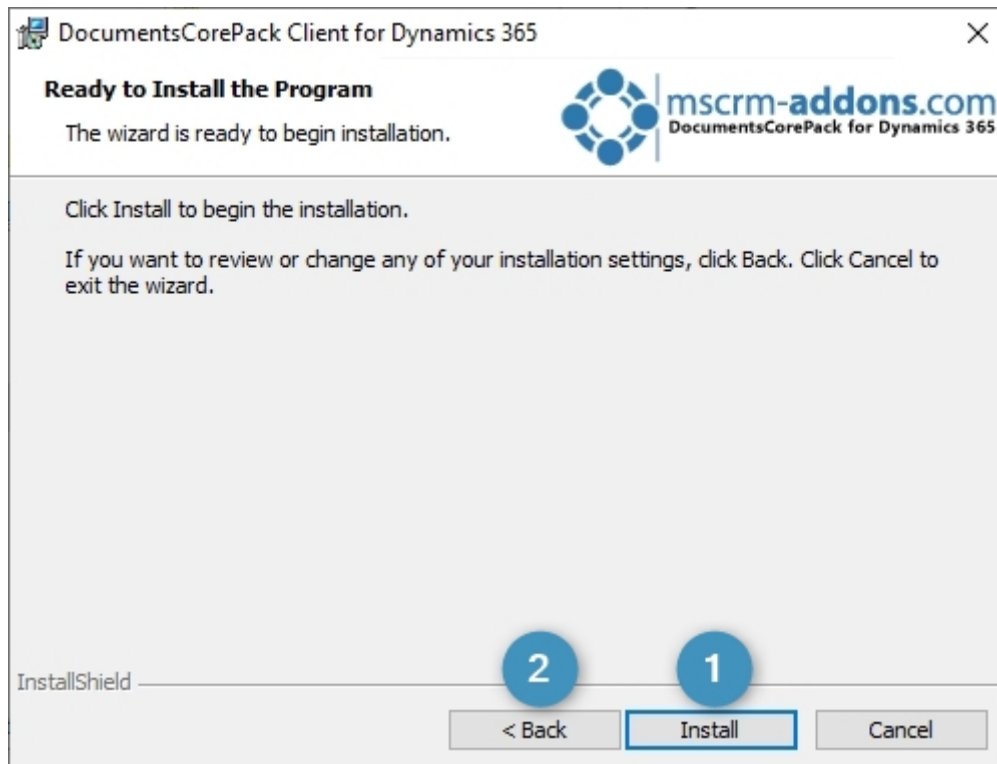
DocumentsCorePack Client for Dynamics 365

×

Ready to Install the Program

The wizard is ready to begin installation.

mscrm-addons.com
DocumentsCorePack for Dynamics 365

Click Install to begin the installation.

If you want to review or change any of your installation settings, click Back. Click Cancel to exit the wizard.

InstallShield

2

1

< Back

Install

Cancel